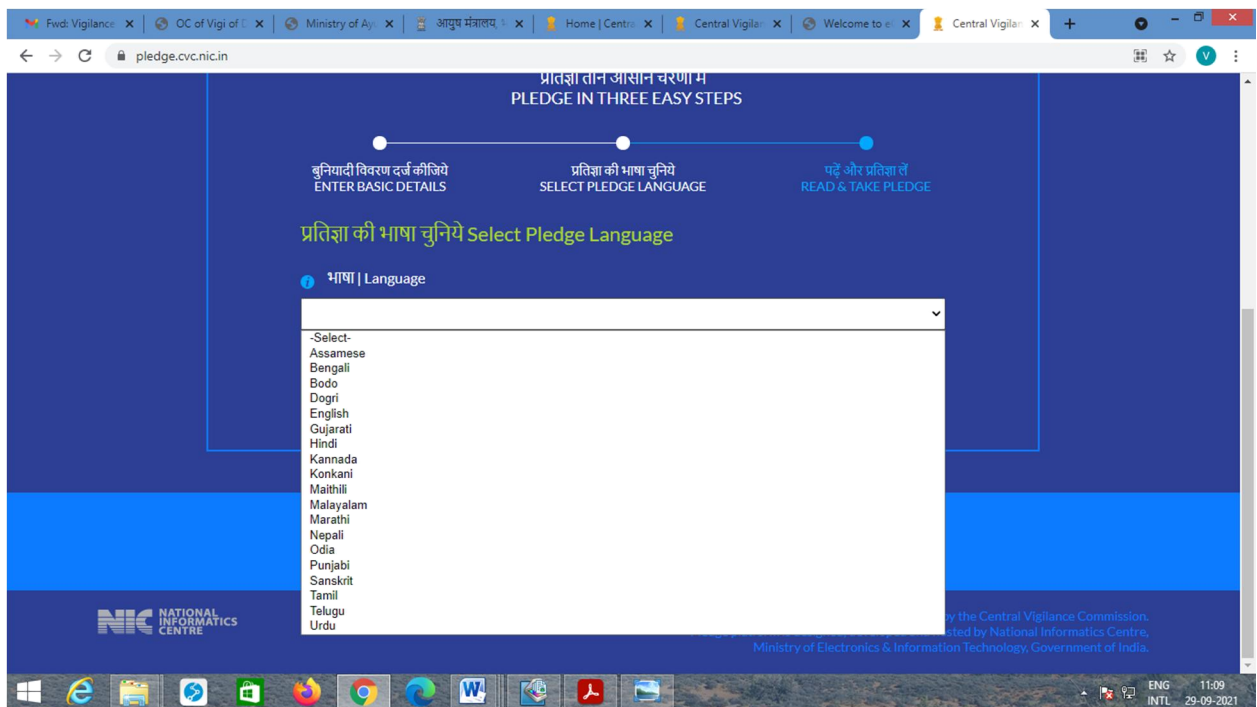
Fwd: Vigilance | OC of Vigi of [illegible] | Ministry of Ay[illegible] | आयुष मंत्रालय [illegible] | Home | Centra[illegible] | Central Vigilan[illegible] | Welcome to e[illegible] | Central Vigilan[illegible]

pledge.cvc.nic.in

V

प्रतिज्ञा तीन आसान चरणों में
PLEDGE IN THREE EASY STEPS

बुनियादी विवरण दर्ज कीजिये
ENTER BASIC DETAILS

प्रतिज्ञा की भाषा चुनिये
SELECT PLEDGE LANGUAGE

पढ़ें और प्रतिज्ञा लें
READ & TAKE PLEDGE

प्रतिज्ञा की भाषा चुनिये Select Pledge Language

भाषा | Language

-Select-
Assamese
Bengali
Bodo
Dogri
English
Gujarati
Hindi
Kannada
Konkani
Maithili
Malayalam
Marathi
Nepali
Odia
Punjabi
Sanskrit
Tamil
Telugu
Urdu

NIC NATIONAL INFORMATICS CENTRE

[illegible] by the Central Vigilance Commission. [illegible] sted by National Informatics Centre, Ministry of Electronics & Information Technology, Government of India.

ENG INTL 11:09 29-09-2021